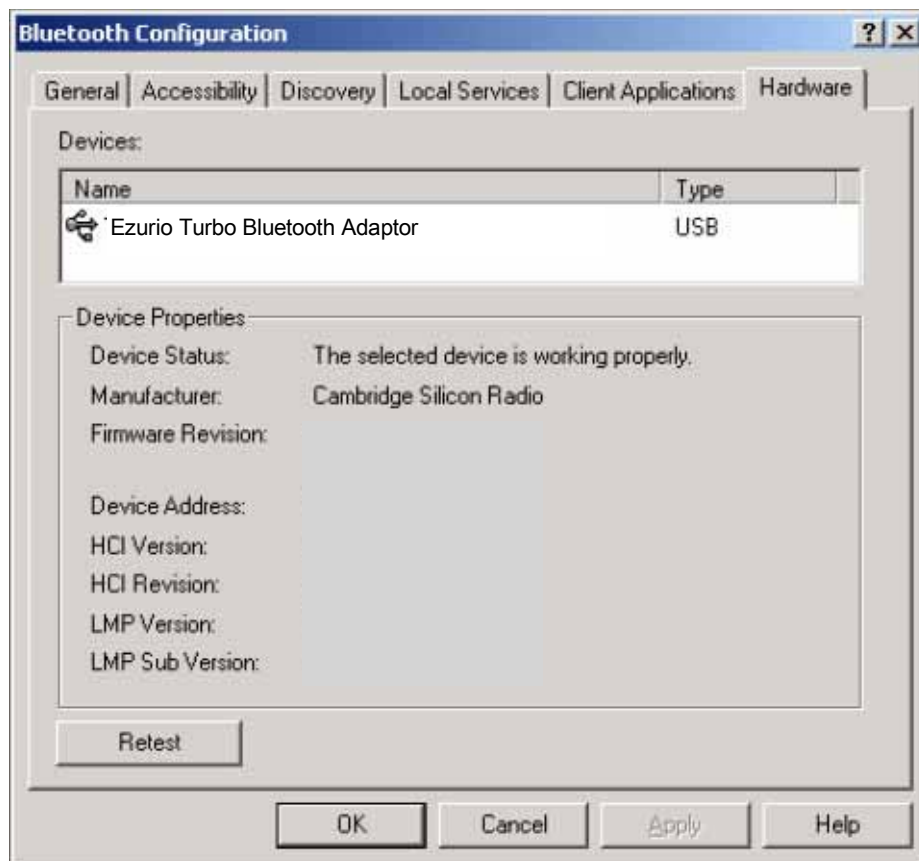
Bluetooth Configuration

? X

General | Accessibility | Discovery | Local Services | Client Applications | Hardware

Devices:

| Name | Type |
|---|---|
| Ezurio Turbo Bluetooth Adaptor | USB |

Device Properties

Device Status: The selected device is working properly.

Manufacturer: Cambridge Silicon Radio

Firmware Revision:

Device Address:

HCI Version:

HCI Revision:

LMP Version:

LMP Sub Version:

Retest

OK Cancel Apply Help